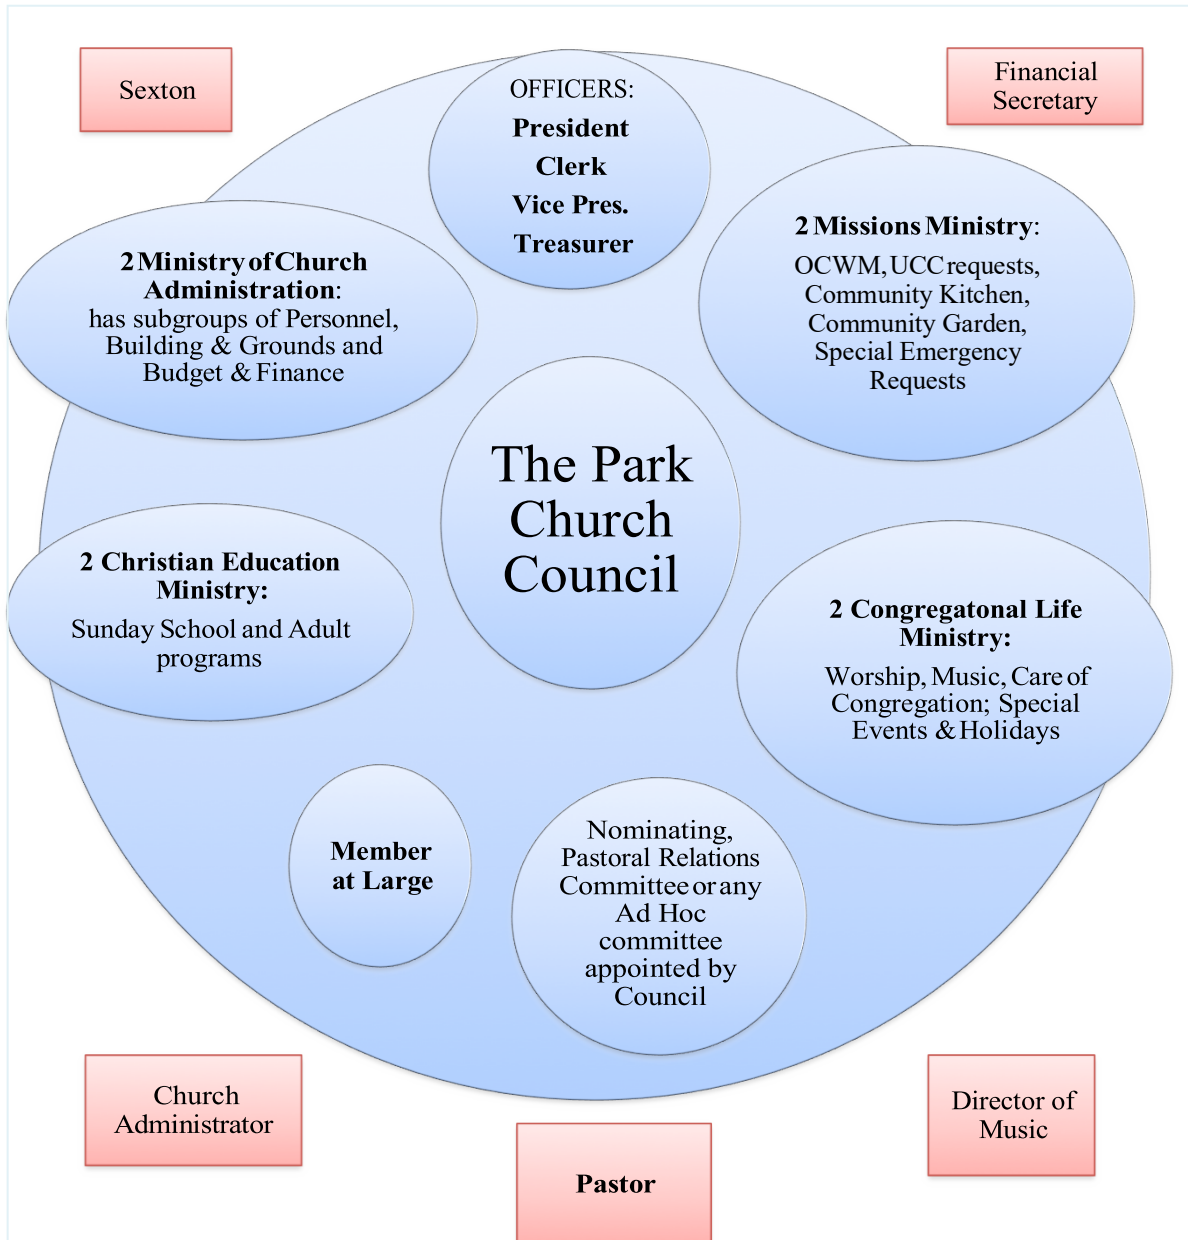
Sexton

OFFICERS:
**President**
**Clerk**
**Vice Pres.**
**Treasurer**

Financial Secretary

**2 Ministry of Church Administration**: has subgroups of Personnel, Building & Grounds and Budget & Finance

**2 Missions Ministry**: OCWM, UCC requests, Community Kitchen, Community Garden, Special Emergency Requests

The Park Church Council

**2 Christian Education Ministry:**
Sunday School and Adult programs

**2 Congregatonal Life Ministry:**
Worship, Music, Care of Congregation; Special Events & Holidays

**Member at Large**

Nominating, Pastoral Relations Committee or any Ad Hoc committee appointed by Council

Church Administrator

**Pastor**

Director of Music